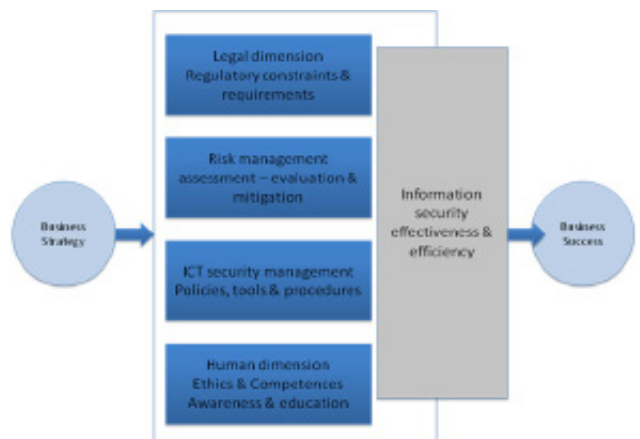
Business Strategy

Legal dimension
Regulatory constraints & requirements

Risk management assessment – evaluation & mitigation

ICT security management
Policies, tools & procedures

Human dimension
Ethics & Competences
Awareness & education

Information security effectiveness & efficiency

Business Success